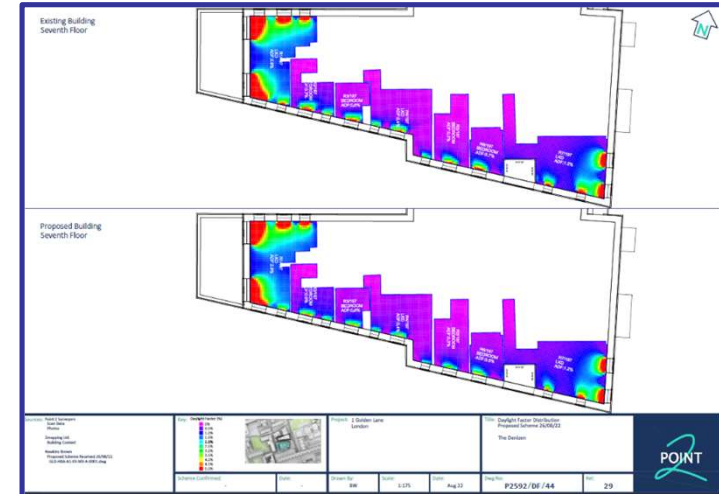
Existing Building
Seventh Floor

N

R3/747
BEDROOM
ADF 0.8%

R3/747
LKD
ADF 1.1%

Proposed Building
Seventh Floor

R3/747
BEDROOM
ADF 0.7%

R3/747
LKD
ADF 1.0%

Sources: Point 2 Surveyors
Scan Data
Photos

Drawings List:
Building Context

Revision Details:
Proposed Scheme Received 26/08/22
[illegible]

Key: Daylight Factor (%)

Scheme Confirmed: -

Date: -

Project: 2 Golden Lane
London

Drawn By: BW

Scale: 1:175

Date: Aug 22

Title: Daylight Factor Distribution
Proposed Scheme 26/08/22

The Denizen

Dwg No: P2592/DF/44

Rev: 29

POINT 2